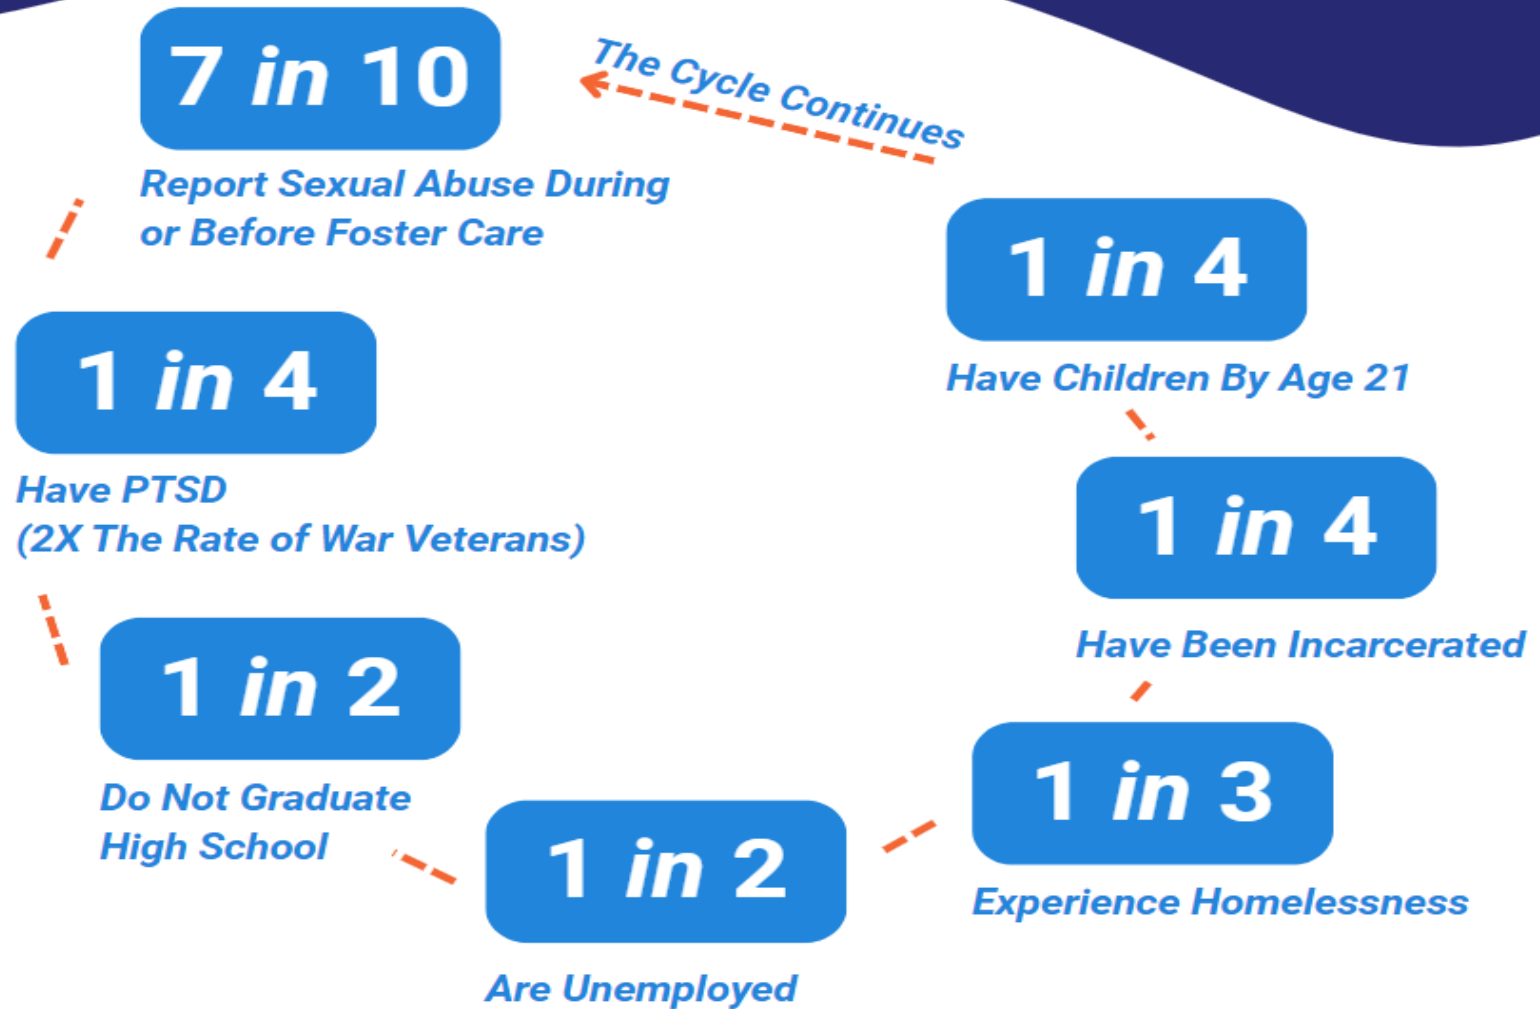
7 in 10

Report Sexual Abuse During or Before Foster Care

The Cycle Continues

1 in 4

Have PTSD
(2X The Rate of War Veterans)

1 in 2

Do Not Graduate High School

1 in 2

Are Unemployed

1 in 3

Experience Homelessness

1 in 4

Have Been Incarcerated

1 in 4

Have Children By Age 21